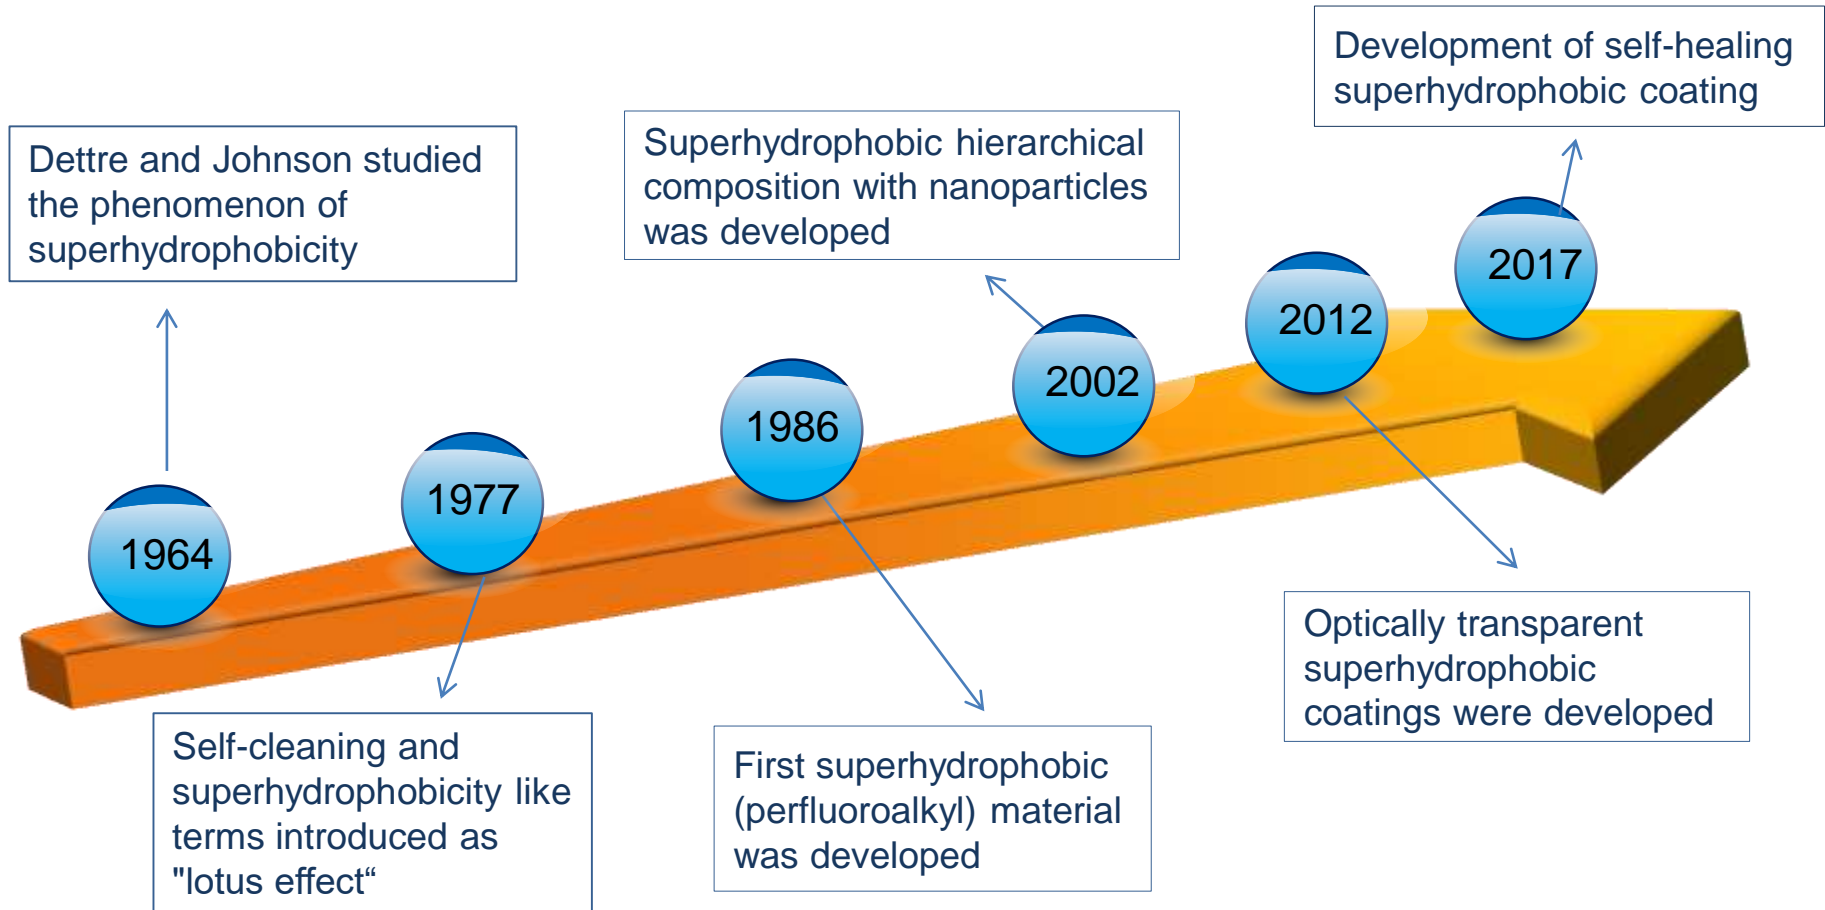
Dettre and Johnson studied the phenomenon of superhydrophobicity

1964

1977

Self-cleaning and superhydrophobicity like terms introduced as "lotus effect“

1986

First superhydrophobic (perfluoroalkyl) material was developed

Superhydrophobic hierarchical composition with nanoparticles was developed

2002

2012

Optically transparent superhydrophobic coatings were developed

2017

Development of self-healing superhydrophobic coating